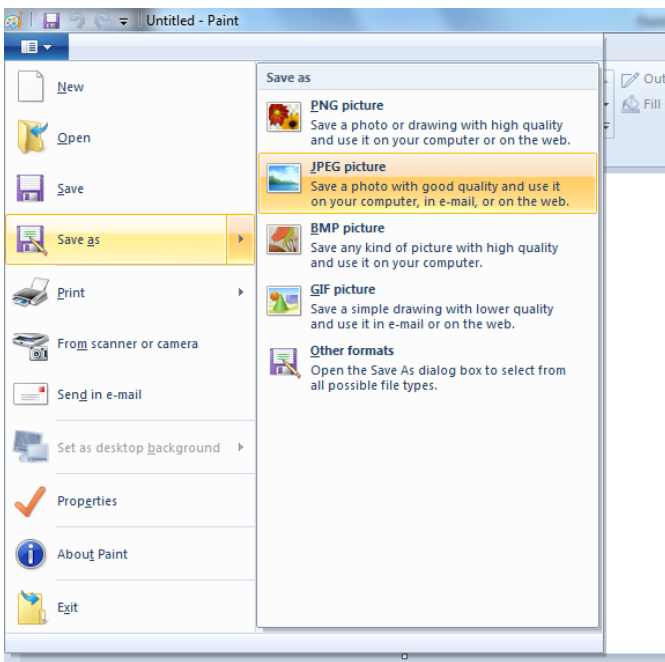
Untitled - Paint

New
Open
Save
Save as
Print
From scanner or camera
Send in e-mail
Set as desktop background
Properties
About Paint
Exit

Save as

PNG picture
Save a photo or drawing with high quality and use it on your computer or on the web.

JPEG picture
Save a photo with good quality and use it on your computer, in e-mail, or on the web.

BMP picture
Save any kind of picture with high quality and use it on your computer.

GIF picture
Save a simple drawing with lower quality and use it in e-mail or on the web.

Other formats
Open the Save As dialog box to select from all possible file types.

Out
Fill